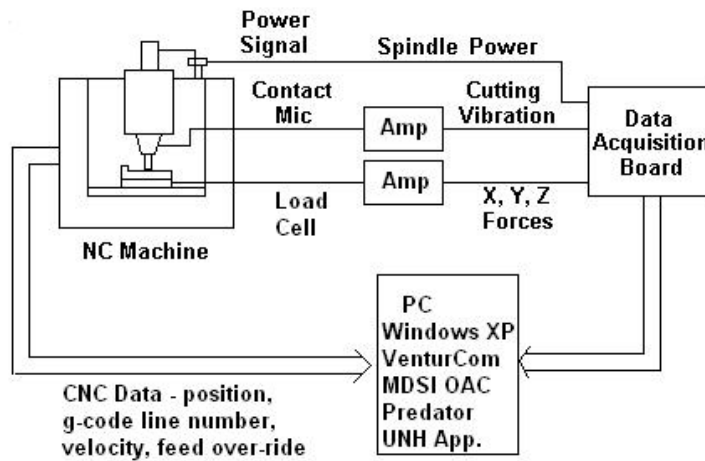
Power Signal

Spindle Power

Contact Mic

Cutting Vibration

Amp

Data Acquisition Board

Amp

Load Cell

X, Y, Z Forces

NC Machine

PC
Windows XP
VenturCom
MDSI OAC
Predator
UNH App.

CNC Data - position, g-code line number, velocity, feed over-ride